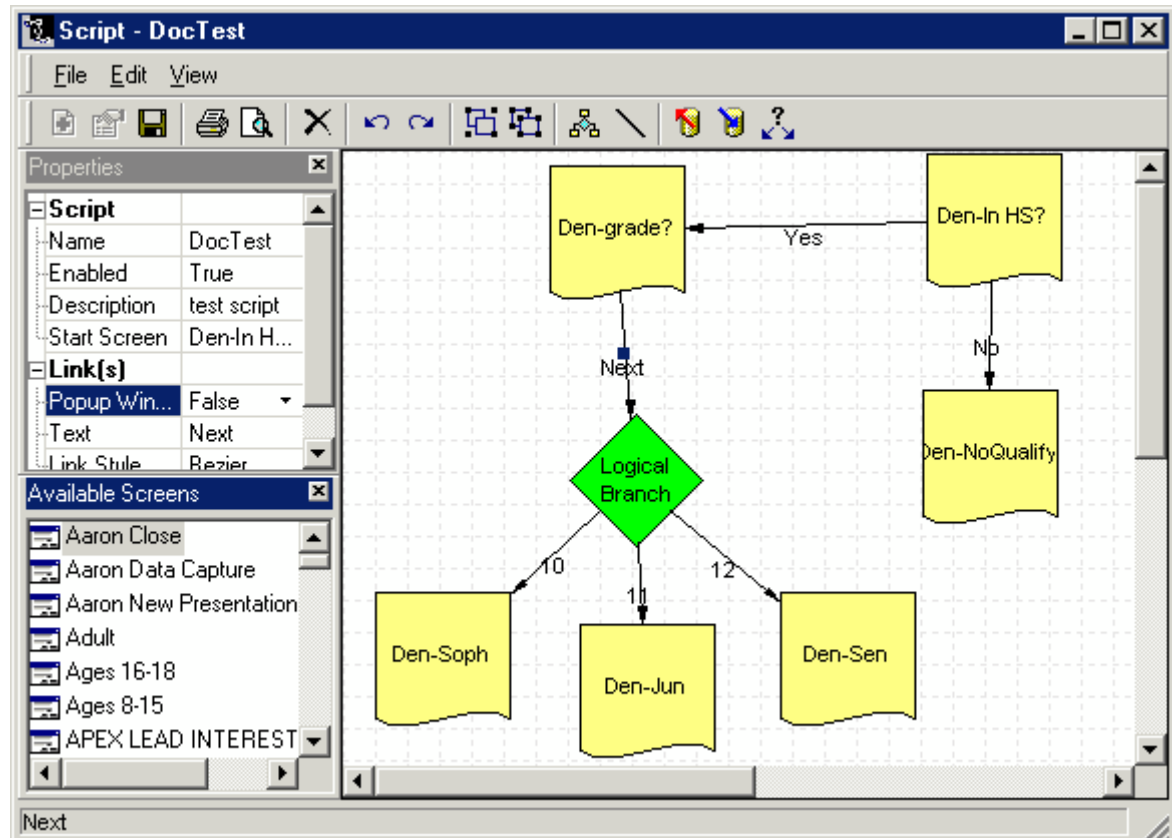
Script - DocTest

File Edit View

Properties

| Script | |
|---|---|
| Name | DocTest |
| Enabled | True |
| Description | test script |
| Start Screen | Den-In H... |
| Link(s) | |
| Popup Win... | False |
| Text | Next |
| Link Stule | Bezier |

Available Screens

Aaron Close
Aaron Data Capture
Aaron New Presentation
Adult
Ages 16-18
Ages 8-15
APEX LEAD INTEREST

Den-grade?

Yes

Den-In HS?

Next

No

Logical Branch

Den-NoQualify

10

11

12

Den-Soph

Den-Jun

Den-Sen

Next